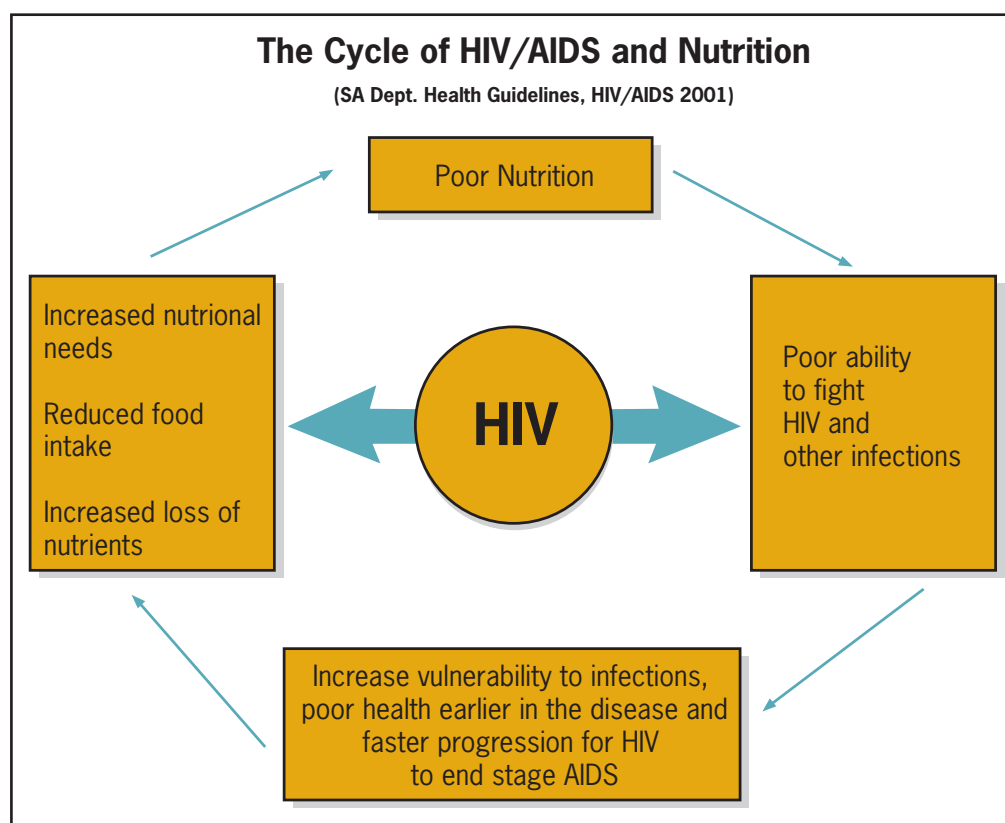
The Cycle of HIV/AIDS and Nutrition

(SA Dept. Health Guidelines, HIV/AIDS 2001)

Poor Nutrition

Poor ability to fight HIV and other infections

Increase vulnerability to infections, poor health earlier in the disease and faster progression for HIV to end stage AIDS

Increased nutrional needs

Reduced food intake

Increased loss of nutrients

HIV